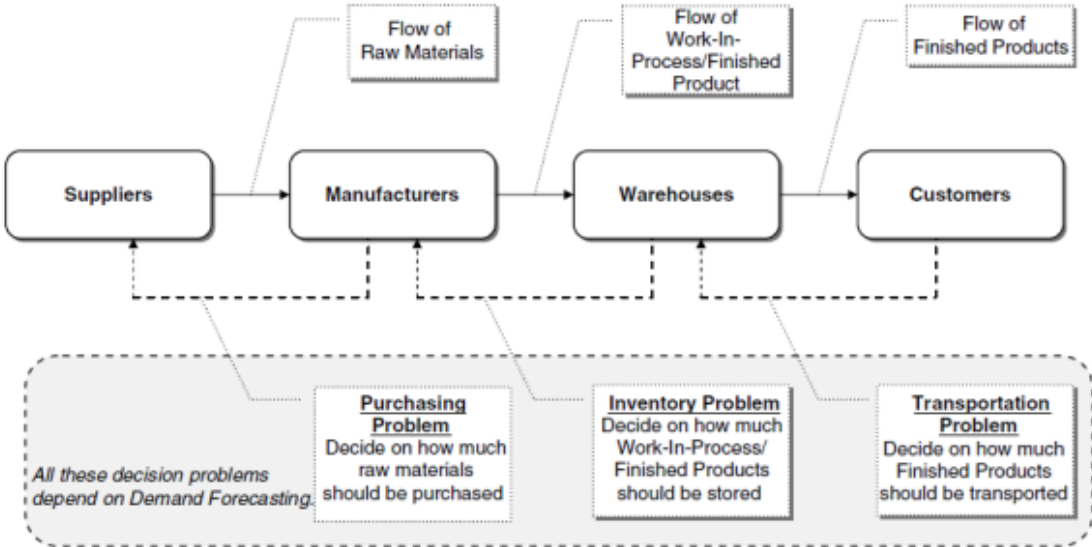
Flow of Raw Materials

Flow of Work-In-Process/Finished Product

Flow of Finished Products

Suppliers

Manufacturers

Warehouses

Customers

All these decision problems depend on Demand Forecasting.

Purchasing Problem
Decide on how much raw materials should be purchased

Inventory Problem
Decide on how much Work-In-Process/ Finished Products should be stored

Transportation Problem
Decide on how much Finished Products should be transported